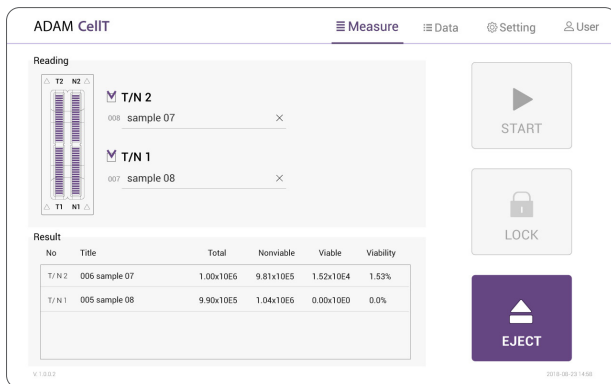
ADAM CellT

Measure Data Setting User

Reading

T2 N2

T1 N1

T/N 2
008 sample 07 ×

T/N 1
007 sample 08 ×

START

LOCK

EJECT

Result

| No | Title | Total | Nonviable | Viable | Viability |
|---|---|---|---|---|---|
| T/N 2 | 006 sample 07 | 1.00x10E6 | 9.81x10E5 | 1.52x10E4 | 1.53% |
| T/N 1 | 005 sample 08 | 9.90x10E5 | 1.04x10E6 | 0.00x10E0 | 0.0% |

V. 1.0.0.2

2018-08-23 14:50